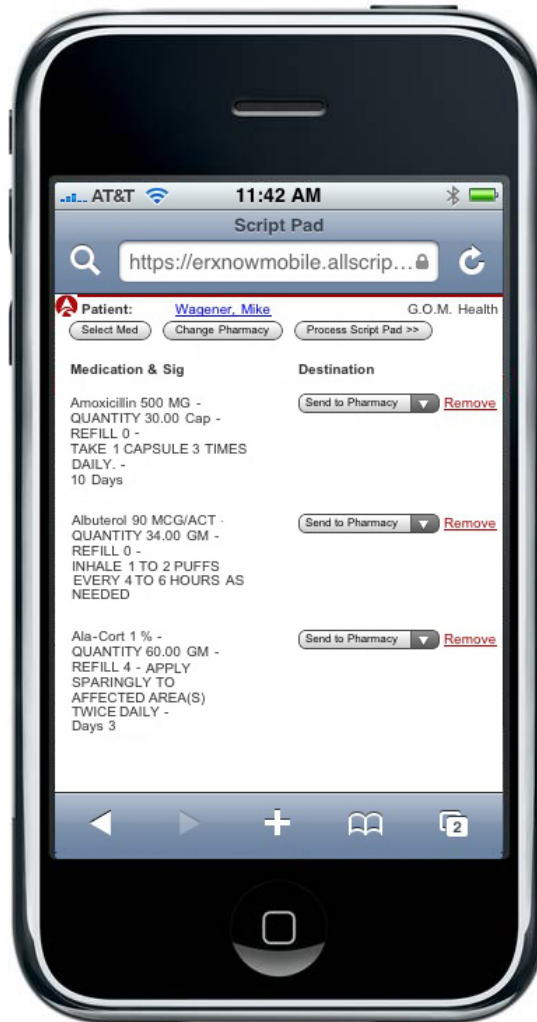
AT&T 11:42 AM

Script Pad

https://erxnowmobile.allscrip...

Patient: Wagener, Mike G.O.M. Health

Select Med Change Pharmacy Process Script Pad >>

| Medication & Sig | Destination | |
|---|---|---|
| Amoxicillin 500 MG - QUANTITY 30.00 Cap - REFILL 0 - TAKE 1 CAPSULE 3 TIMES DAILY. - 10 Days | Send to Pharmacy | Remove |
| Albuterol 90 MCG/ACT - QUANTITY 34.00 GM - REFILL 0 - INHALE 1 TO 2 PUFFS EVERY 4 TO 6 HOURS AS NEEDED | Send to Pharmacy | Remove |
| Ala-Cort 1 % - QUANTITY 60.00 GM - REFILL 4 - APPLY SPARINGLY TO AFFECTED AREA(S) TWICE DAILY - Days 3 | Send to Pharmacy | Remove |

2